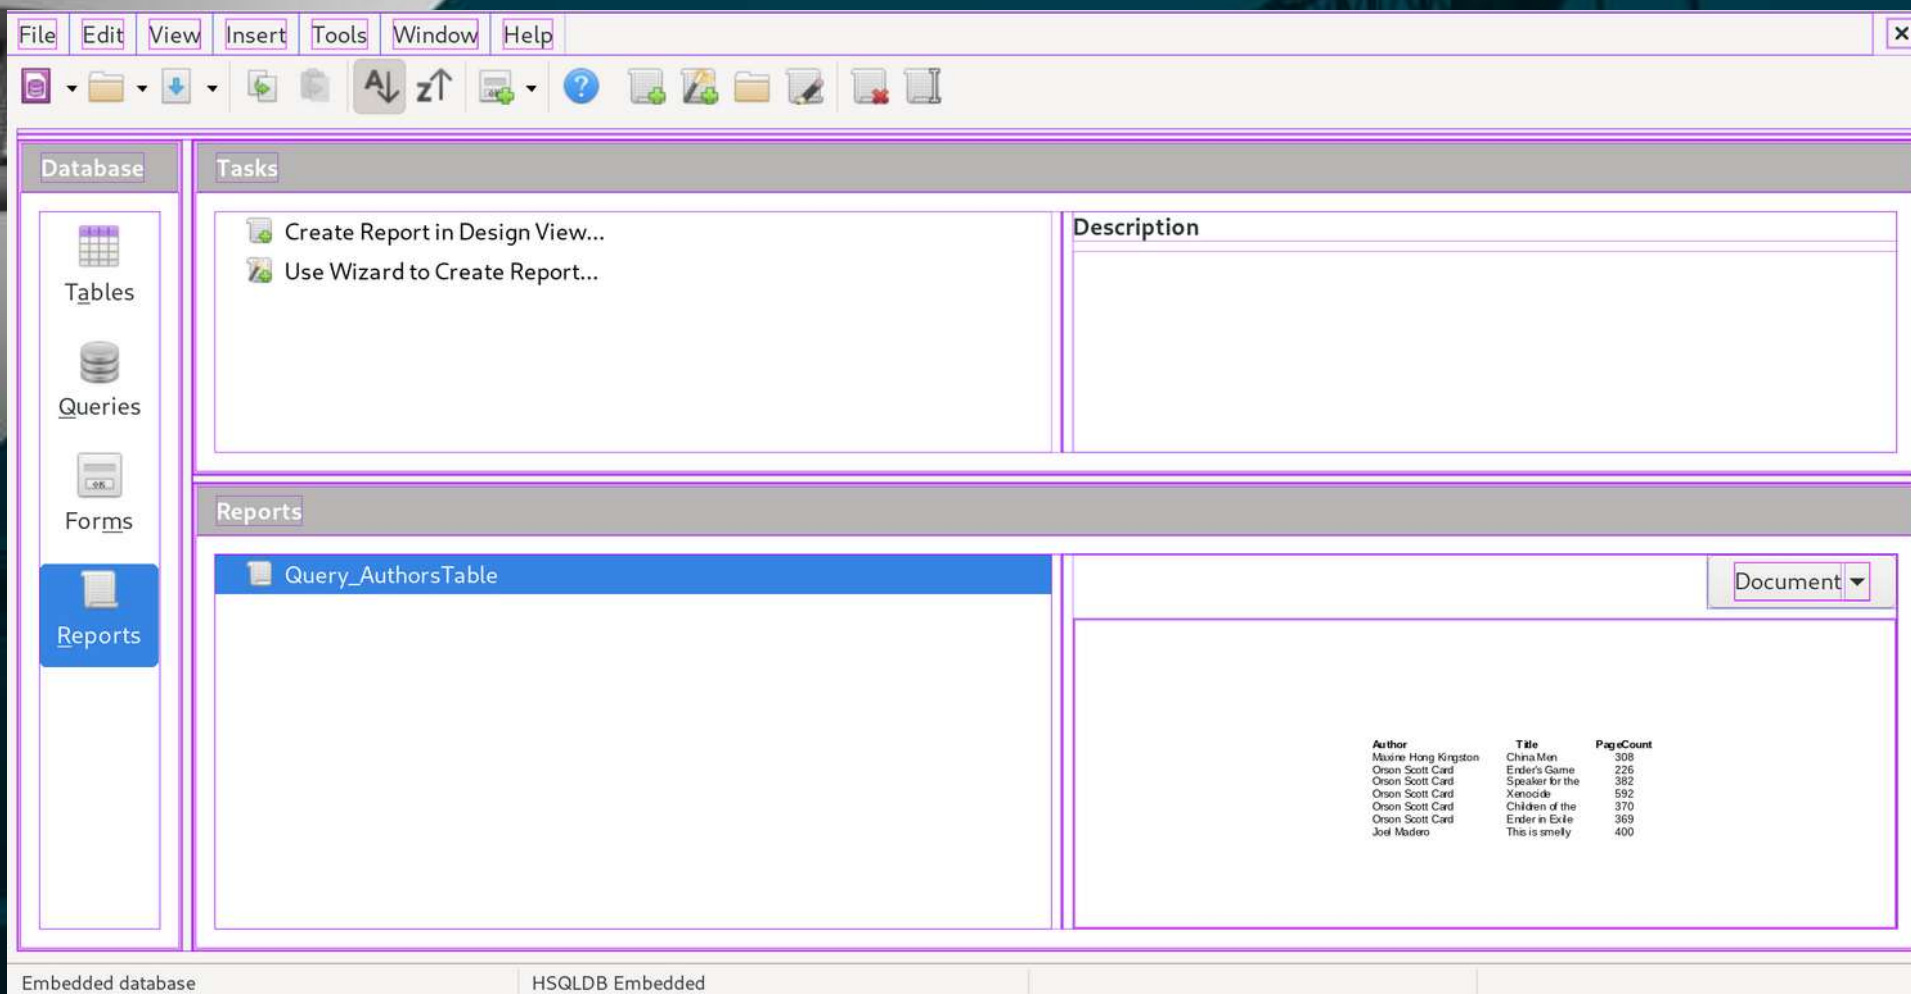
File Edit View Insert Tools Window Help

Database

Tables

Queries

Forms

Reports

Tasks

Create Report in Design View...

Use Wizard to Create Report...

Description

Reports

Query_AuthorsTable

Document

| Author | Title | PageCount |
|---|---|---|
| Maxine Hong Kingston | China Men | 308 |
| Orson Scott Card | Ender's Game | 226 |
| Orson Scott Card | Speaker for the | 382 |
| Orson Scott Card | Xenocide | 592 |
| Orson Scott Card | Children of the | 370 |
| Orson Scott Card | Ender in Exile | 369 |
| Joel Madero | This is smelly | 400 |

Embedded database

HSQLDB Embedded